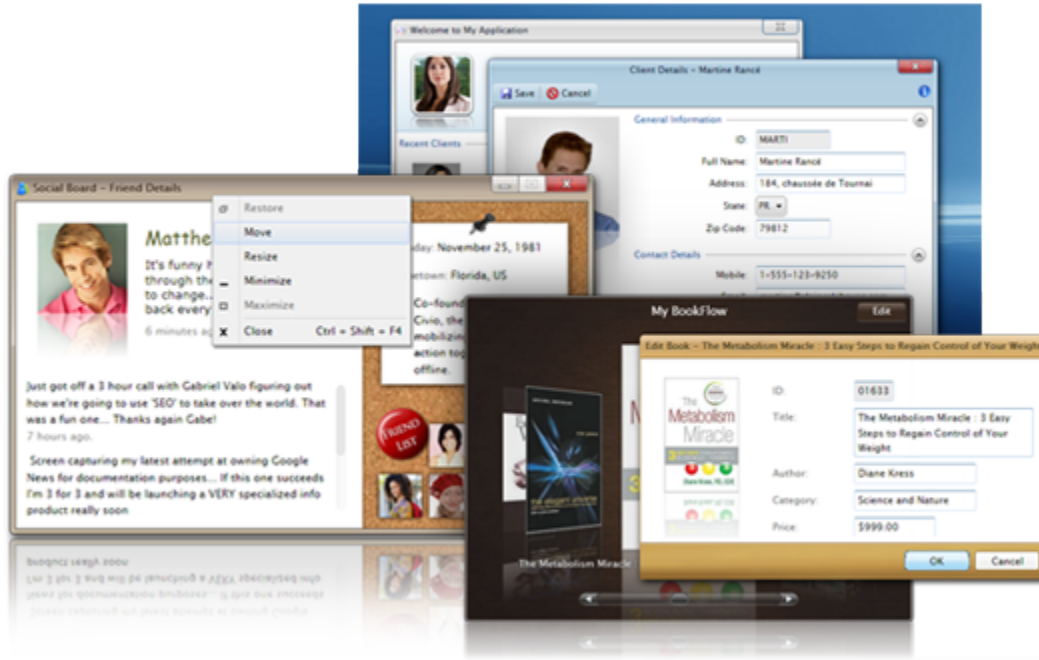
Welcome to My Application

Recent Clients

Client Details - Martine Rancé

Save
Cancel

General Information

ID: MARTI

Full Name: Martine Rancé

Address: 184, chaussée de Tournai

State: FR

Zip Code: 79812

Contact Details

Mobile: 1-555-123-9250

Social Board - Friend Details

Matthe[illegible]

It's funny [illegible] through the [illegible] to change.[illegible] back every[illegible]

6 minutes ag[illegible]

Restore
Move
Resize
Minimize
Maximize
Close Ctrl + Shift + F4

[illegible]day: November 25, 1981

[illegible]etown: Florida, US

Co-found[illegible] Civio, the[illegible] mobilizin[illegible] action tog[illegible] offline.

Just got off a 3 hour call with Gabriel Valo figuring out how we're going to use 'SEO' to take over the world. That was a fun one... Thanks again Gabe!

7 hours ago.

Screen capturing my latest attempt at owning Google News for documentation purposes... If this one succeeds I'm 3 for 3 and will be launching a VERY specialized info product really soon

FRIEND LIST

My BookFlow

Edit

The Metabolism Miracle

Edit Book - The Metabolism Miracle : 3 Easy Steps to Regain Control of Your Weight

The Metabolism Miracle

ID: 01633

Title: The Metabolism Miracle : 3 Easy Steps to Regain Control of Your Weight

Author: Diane Kress

Category: Science and Nature

Price: $999.00

OK

Cancel